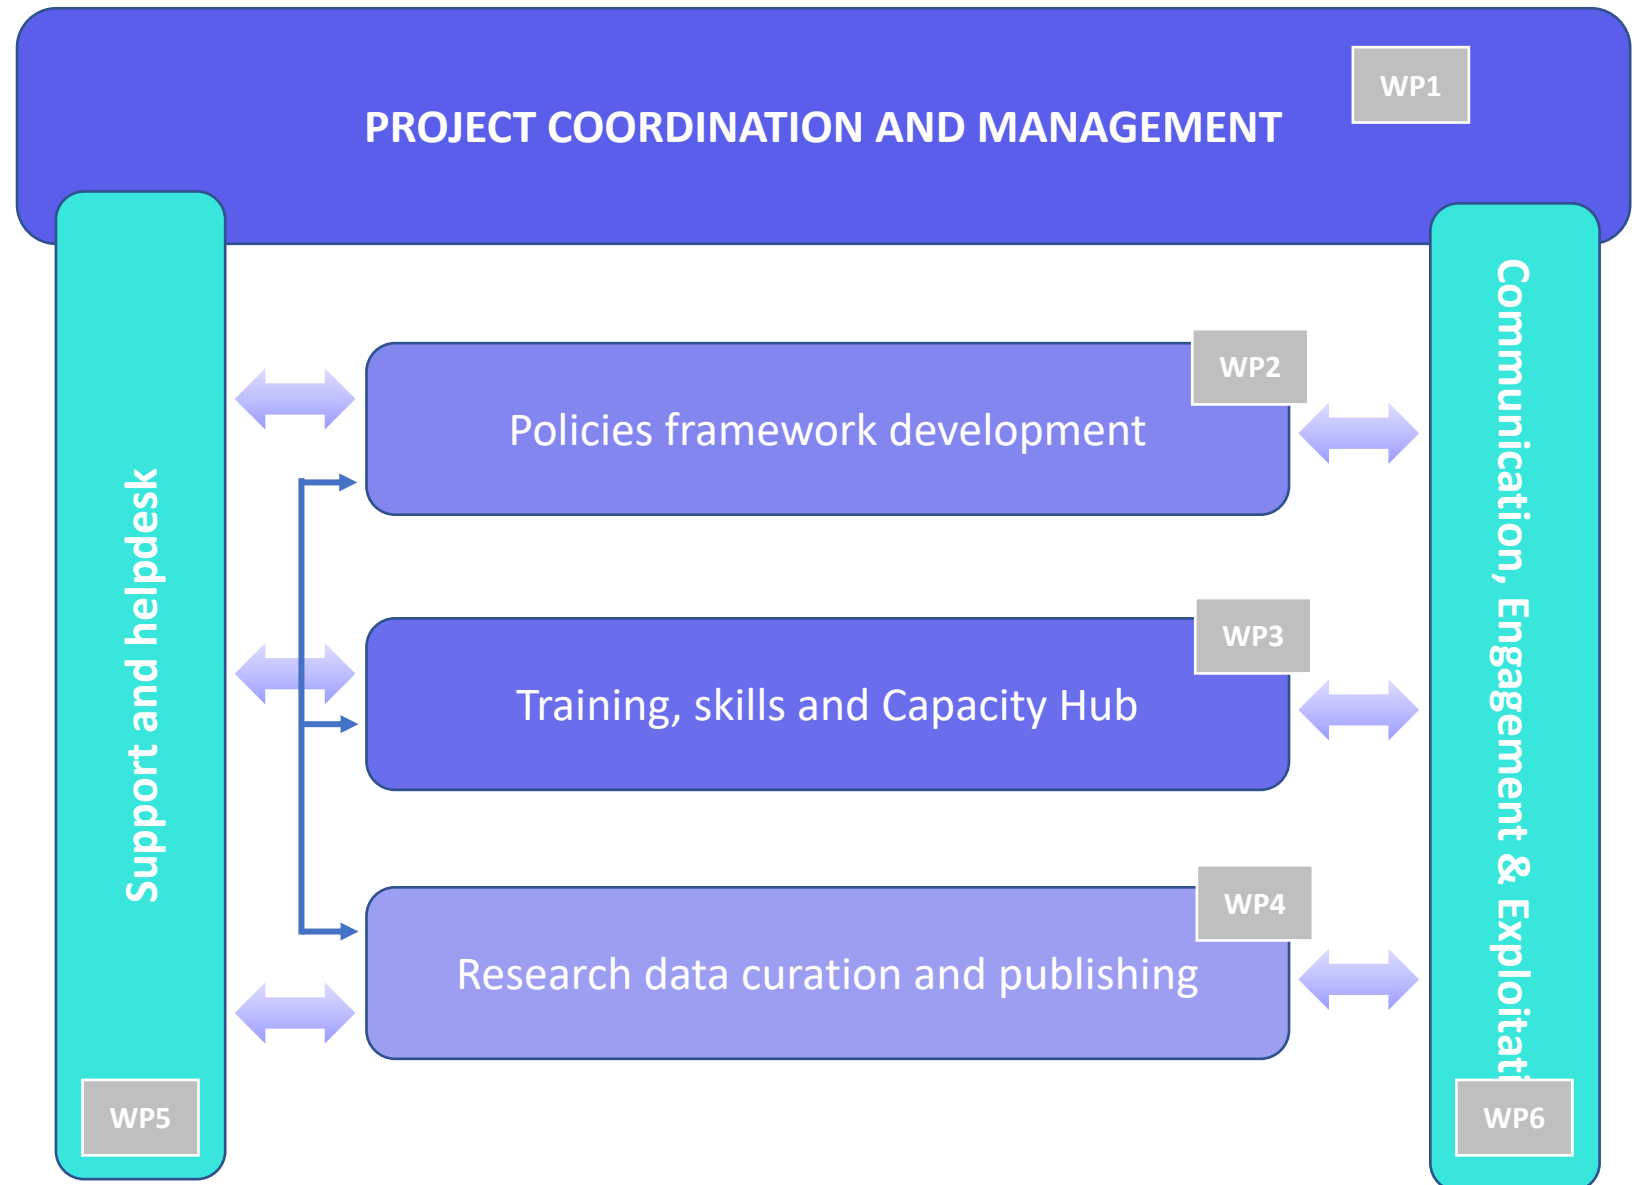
PROJECT COORDINATION AND MANAGEMENT

WP1

Support and helpdesk

WP2

Policies framework development

WP3

Training, skills and Capacity Hub

WP4

Research data curation and publishing

Communication, Engagement & Exploitati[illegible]

WP5

WP6